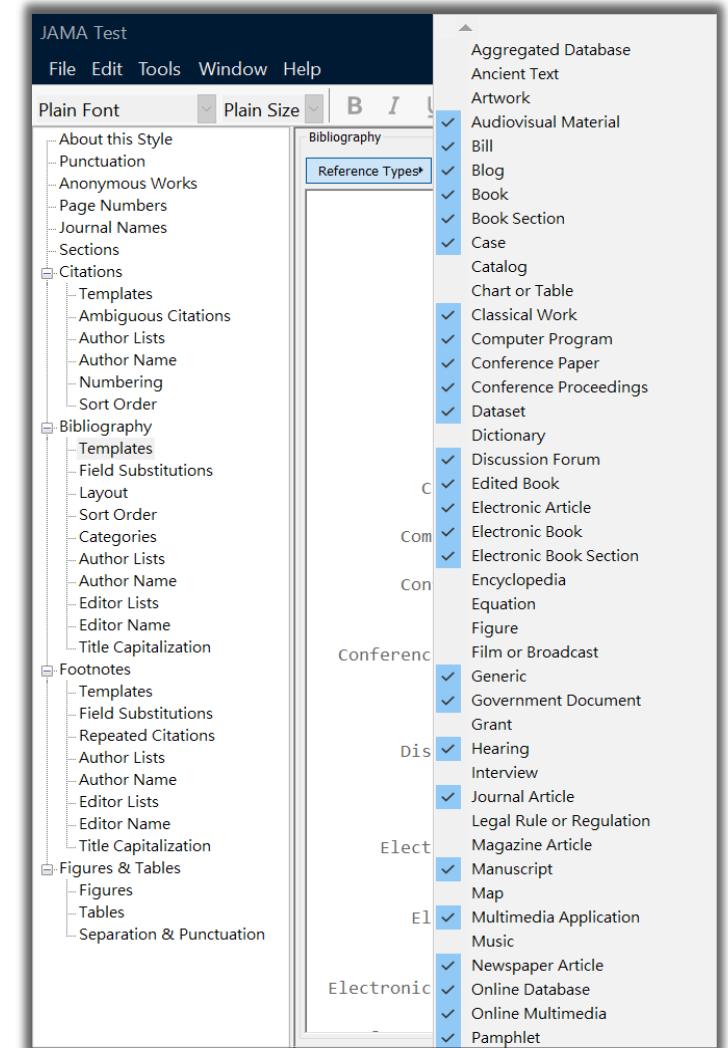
JAMA Test
File Edit Tools Window Help
Plain Font
Plain Size
B I U

About this Style
Punctuation
Anonymous Works
Page Numbers
Journal Names
Sections
Citations
Templates
Ambiguous Citations
Author Lists
Author Name
Numbering
Sort Order
Bibliography
Templates
Field Substitutions
Layout
Sort Order
Categories
Author Lists
Author Name
Editor Lists
Editor Name
Title Capitalization
Footnotes
Templates
Field Substitutions
Repeated Citations
Author Lists
Author Name
Editor Lists
Editor Name
Title Capitalization
Figures & Tables
Figures
Tables
Separation & Punctuation

Bibliography
Reference Types

C
Com
Con
Conferenc
Dis
Elect
El
Electronic

Aggregated Database
Ancient Text
Artwork
Audiovisual Material
Bill
Blog
Book
Book Section
Case
Catalog
Chart or Table
Classical Work
Computer Program
Conference Paper
Conference Proceedings
Dataset
Dictionary
Discussion Forum
Edited Book
Electronic Article
Electronic Book
Electronic Book Section
Encyclopedia
Equation
Figure
Film or Broadcast
Generic
Government Document
Grant
Hearing
Interview
Journal Article
Legal Rule or Regulation
Magazine Article
Manuscript
Map
Multimedia Application
Music
Newspaper Article
Online Database
Online Multimedia
Pamphlet